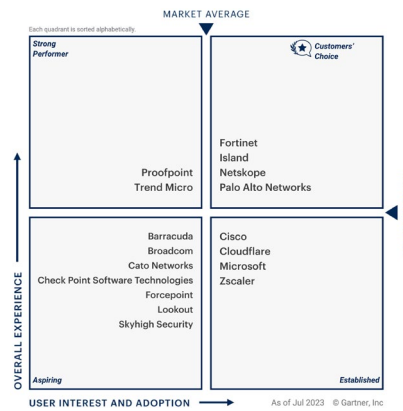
MARKET AVERAGE

Each quadrant is sorted alphabetically.

Strong Performer

Proofpoint
Trend Micro

Customers' Choice

Fortinet
Island
Netskope
Palo Alto Networks

Barracuda
Broadcom
Cato Networks
Check Point Software Technologies
Forcepoint
Lookout
Skyhigh Security

Aspiring

Cisco
Cloudflare
Microsoft
Zscaler

Established

OVERALL EXPERIENCE

USER INTEREST AND ADOPTION

As of Jul 2023 © Gartner, Inc